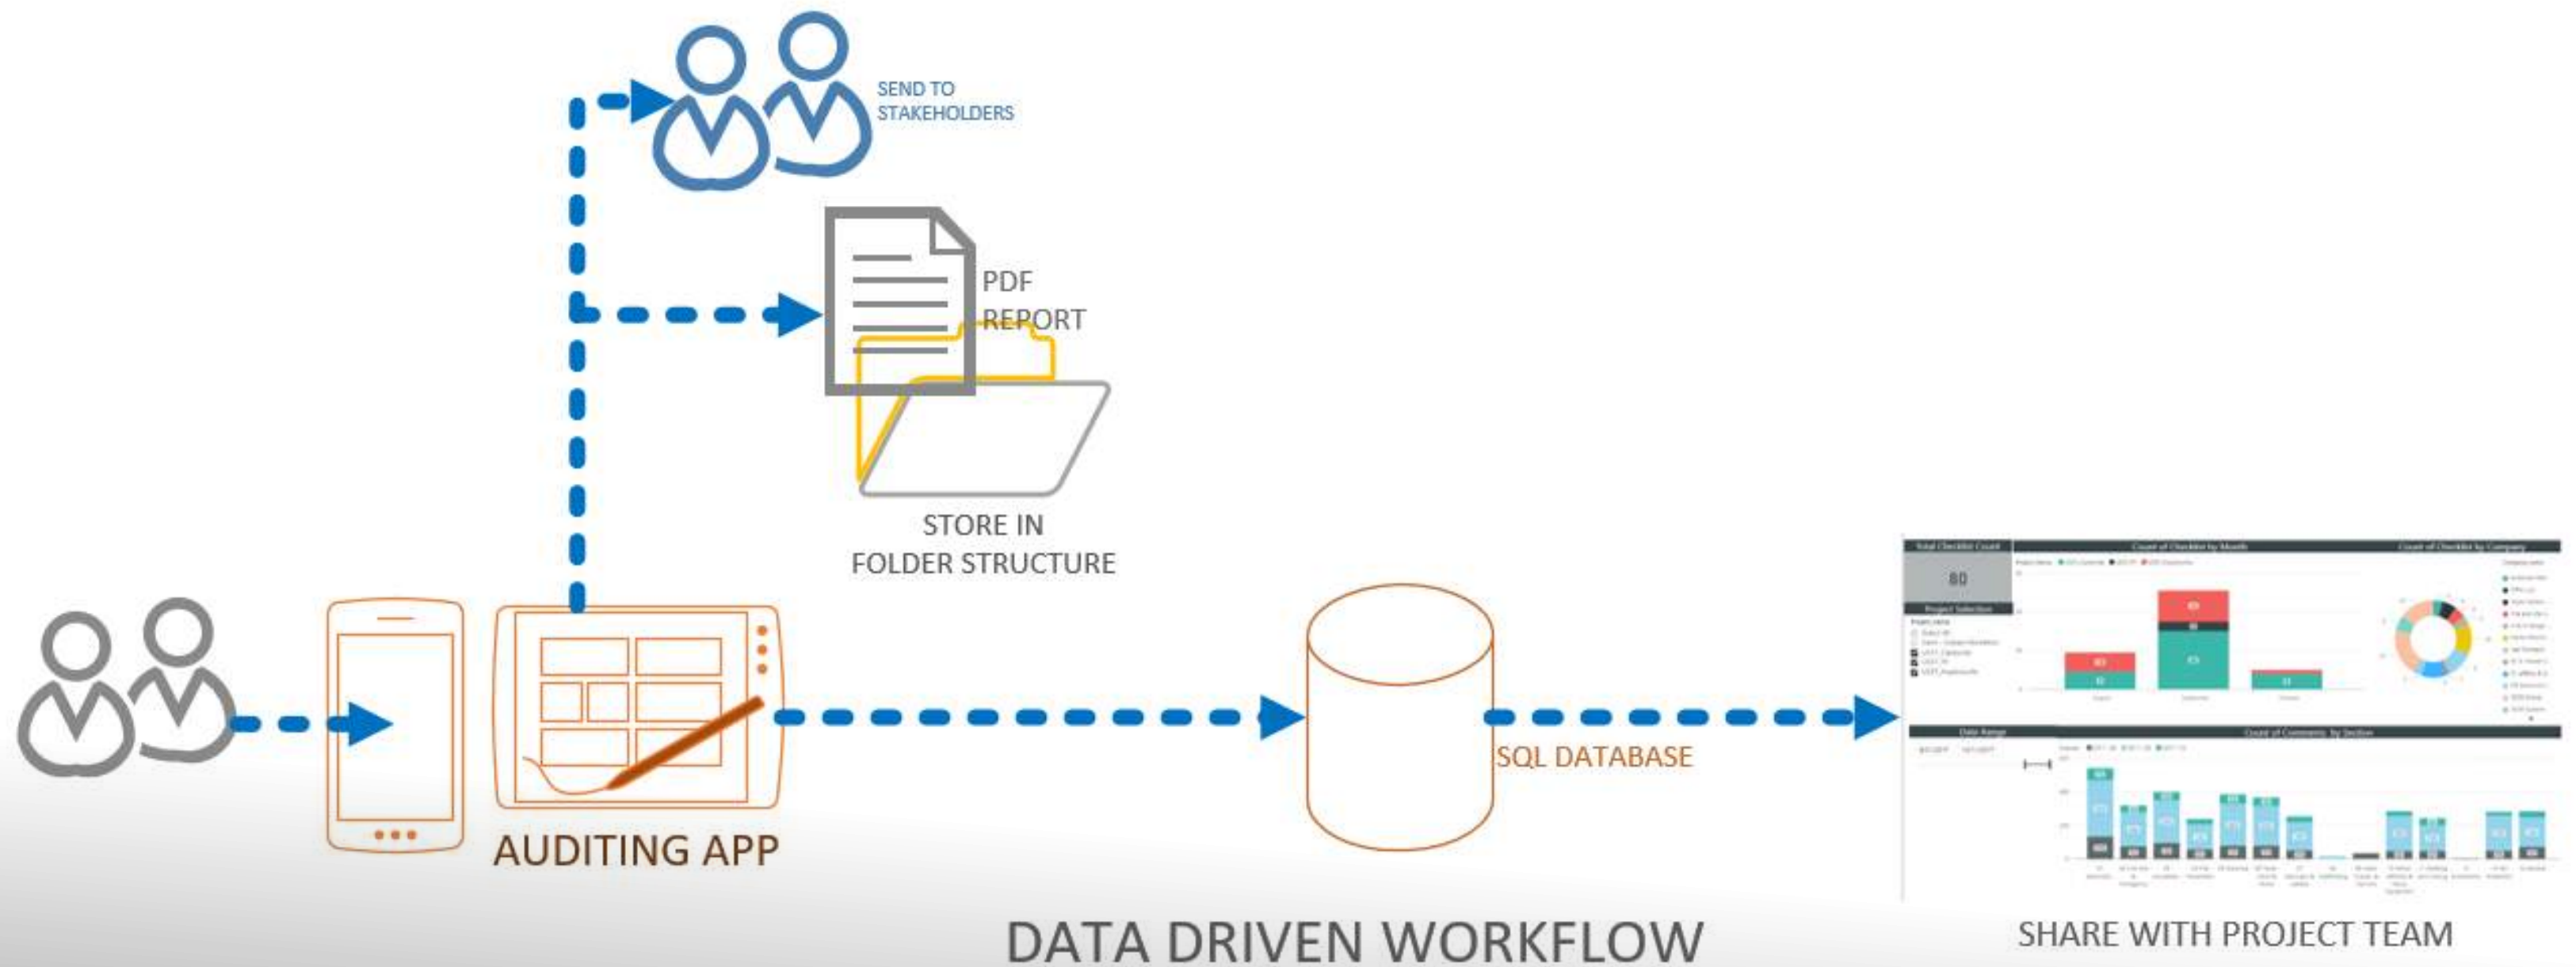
SEND TO STAKEHOLDERS

PDF REPORT

STORE IN FOLDER STRUCTURE

AUDITING APP

SQL DATABASE

Total Checklist Count
80
Project Selection
Count of Checklist by Month
Count of Checklist by Company
Date Range
Count of Comments by Section

SHARE WITH PROJECT TEAM

DATA DRIVEN WORKFLOW